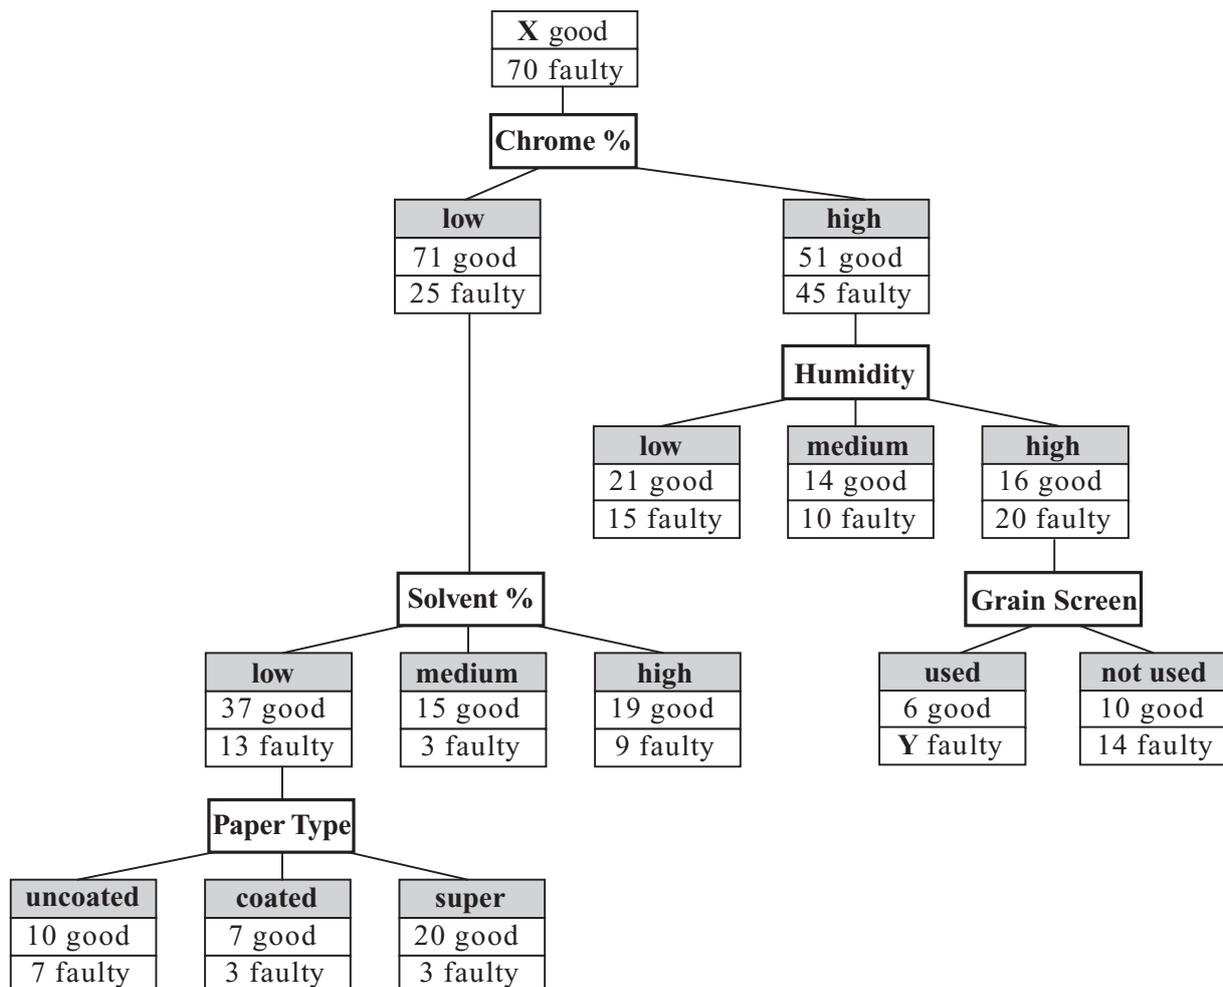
X good
70 faulty

Chrome %

low
71 good
25 faulty

high
51 good
45 faulty

Humidity

low
21 good
15 faulty

medium
14 good
10 faulty

high
16 good
20 faulty

Grain Screen

used
6 good
Y faulty

not used
10 good
14 faulty

Solvent %

low
37 good
13 faulty

medium
15 good
3 faulty

high
19 good
9 faulty

Paper Type

uncoated
10 good
7 faulty

coated
7 good
3 faulty

super
20 good
3 faulty